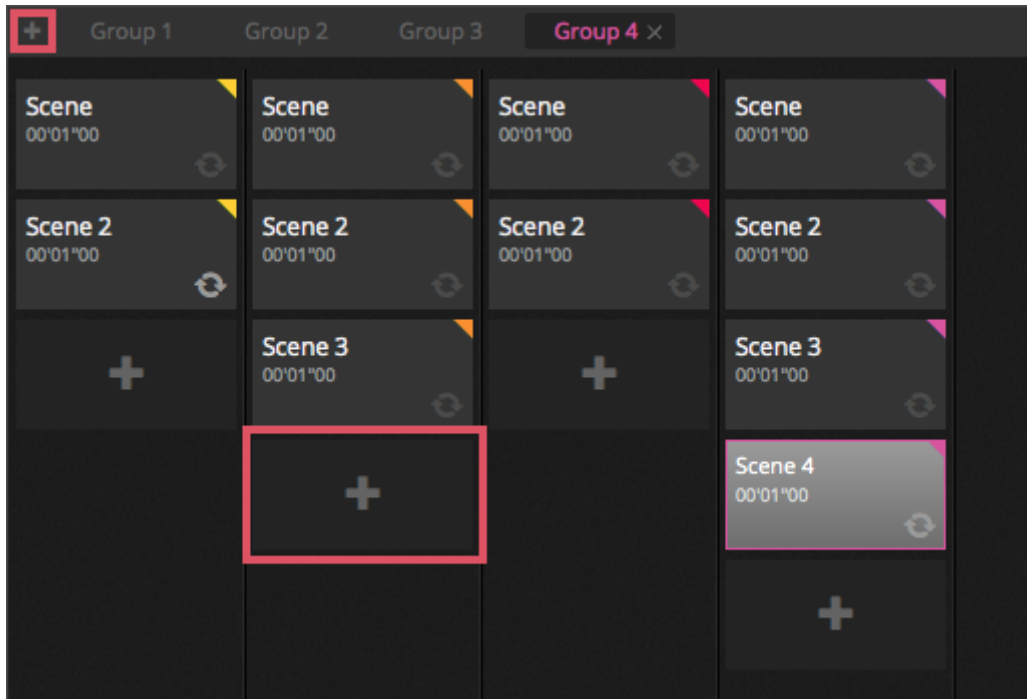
+ Group 1 Group 2 Group 3 Group 4 ×

Scene
00'01"00

Scene 2
00'01"00

+

Scene
00'01"00

Scene 2
00'01"00

Scene 3
00'01"00

+

Scene
00'01"00

Scene 2
00'01"00

+

Scene
00'01"00

Scene 2
00'01"00

Scene 3
00'01"00

Scene 4
00'01"00

+